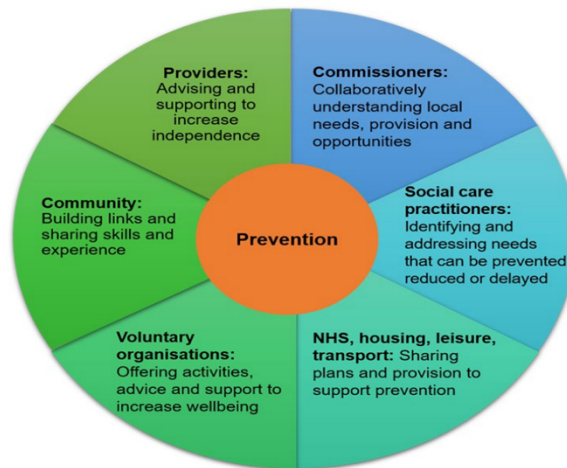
Providers:
Advising and supporting to increase independence

Commissioners:
Collaboratively understanding local needs, provision and opportunities

Community:
Building links and sharing skills and experience

Prevention

Social care practitioners:
Identifying and addressing needs that can be prevented reduced or delayed

Voluntary organisations:
Offering activities, advice and support to increase wellbeing

NHS, housing, leisure, transport: Sharing plans and provision to support prevention